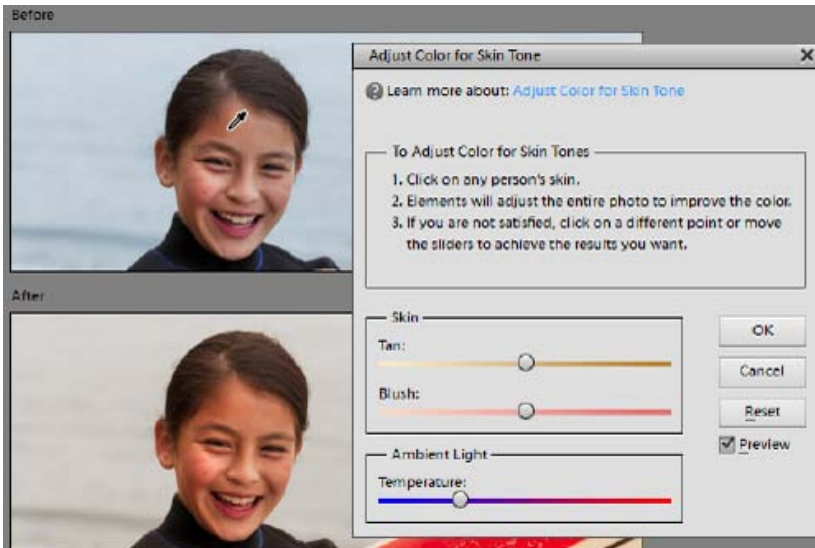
Before

After

Adjust Color for Skin Tone

Learn more about: Adjust Color for Skin Tone

To Adjust Color for Skin Tones

1. Click on any person's skin.
2. Elements will adjust the entire photo to improve the color.
3. If you are not satisfied, click on a different point or move the sliders to achieve the results you want.

Skin

Tan:

Blush:

Ambient Light

Temperature:

OK

Cancel

Reset

Preview